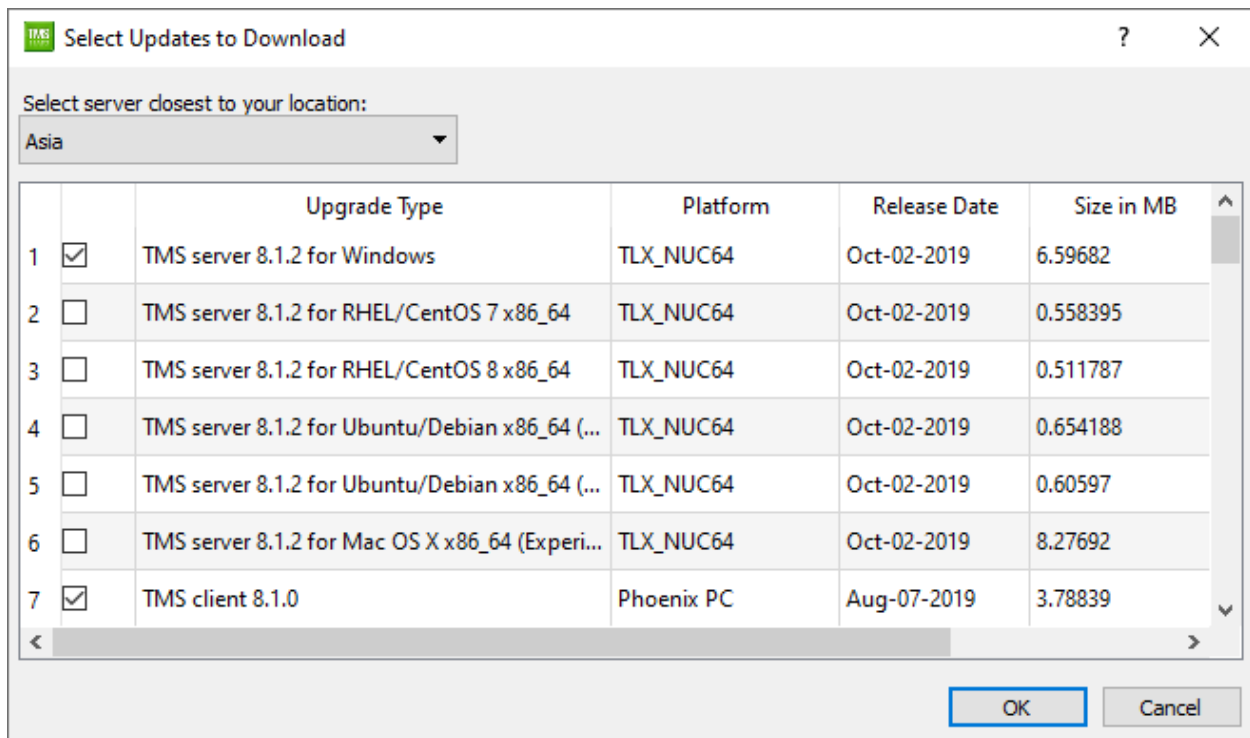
TMS Select Updates to Download

?

Select server closest to your location:
Asia

| | | Upgrade Type | Platform | Release Date | Size in MB |
|---|---|---|---|---|---|
| 1 | ☑ | TMS server 8.1.2 for Windows | TLX_NUC64 | Oct-02-2019 | 6.59682 |
| 2 | ☐ | TMS server 8.1.2 for RHEL/CentOS 7 x86_64 | TLX_NUC64 | Oct-02-2019 | 0.558395 |
| 3 | ☐ | TMS server 8.1.2 for RHEL/CentOS 8 x86_64 | TLX_NUC64 | Oct-02-2019 | 0.511787 |
| 4 | ☐ | TMS server 8.1.2 for Ubuntu/Debian x86_64 (... | TLX_NUC64 | Oct-02-2019 | 0.654188 |
| 5 | ☐ | TMS server 8.1.2 for Ubuntu/Debian x86_64 (... | TLX_NUC64 | Oct-02-2019 | 0.60597 |
| 6 | ☐ | TMS server 8.1.2 for Mac OS X x86_64 (Experi... | TLX_NUC64 | Oct-02-2019 | 8.27692 |
| 7 | ☑ | TMS client 8.1.0 | Phoenix PC | Aug-07-2019 | 3.78839 |

OK Cancel